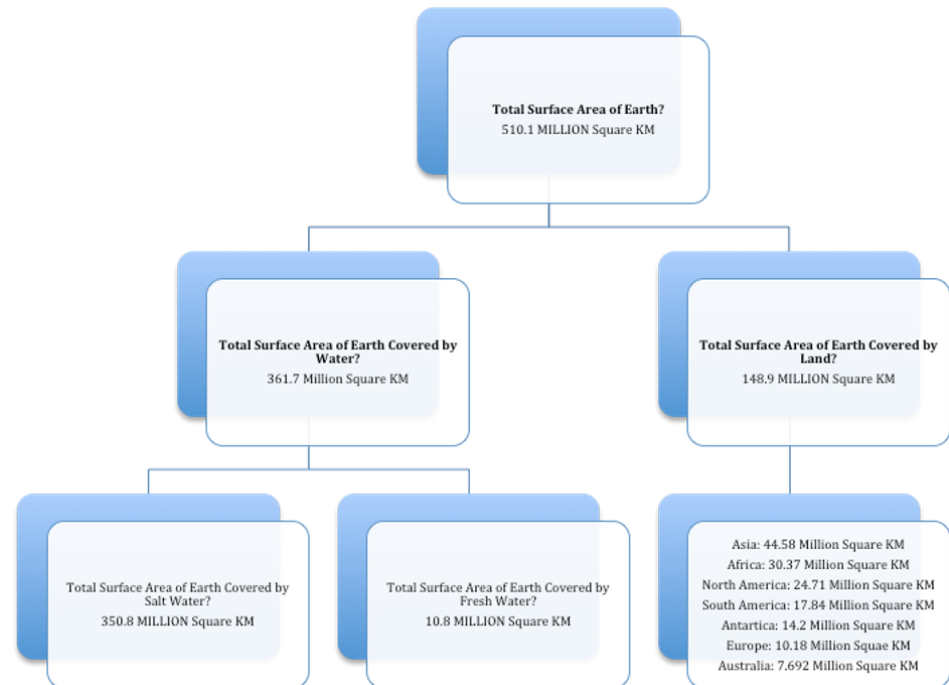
Total Surface Area of Earth?
510.1 MILLION Square KM

Total Surface Area of Earth Covered by Water?
361.7 Million Square KM

Total Surface Area of Earth Covered by Land?
148.9 MILLION Square KM

Total Surface Area of Earth Covered by Salt Water?
350.8 MILLION Square KM

Total Surface Area of Earth Covered by Fresh Water?
10.8 MILLION Square KM

Asia: 44.58 Million Square KM
Africa: 30.37 Million Square KM
North America: 24.71 Million Square KM
South America: 17.84 Million Square KM
Antartica: 14.2 Million Square KM
Europe: 10.18 Million Squae KM
Australia: 7.692 Million Square KM